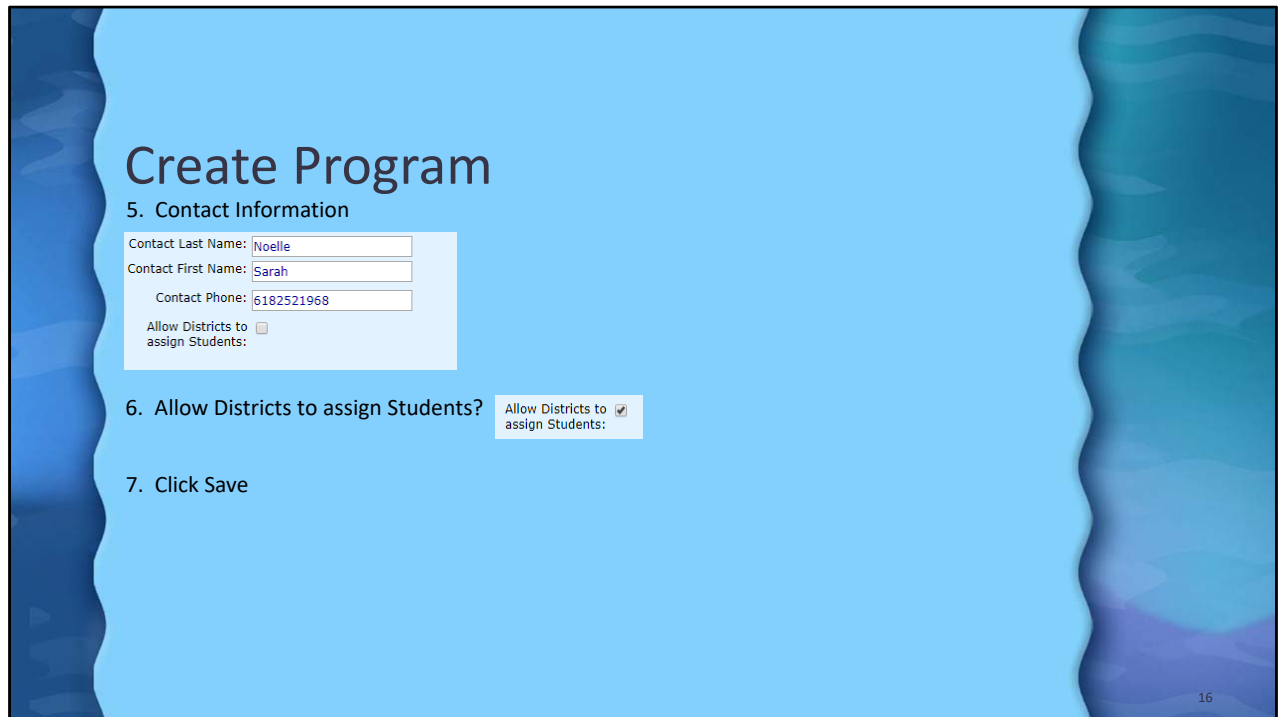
Create Program

5. Contact Information

Contact Last Name: Noelle
Contact First Name: Sarah
Contact Phone: 6182521968
Allow Districts to assign Students:

6. Allow Districts to assign Students?

Allow Districts to assign Students:

7. Click Save

16